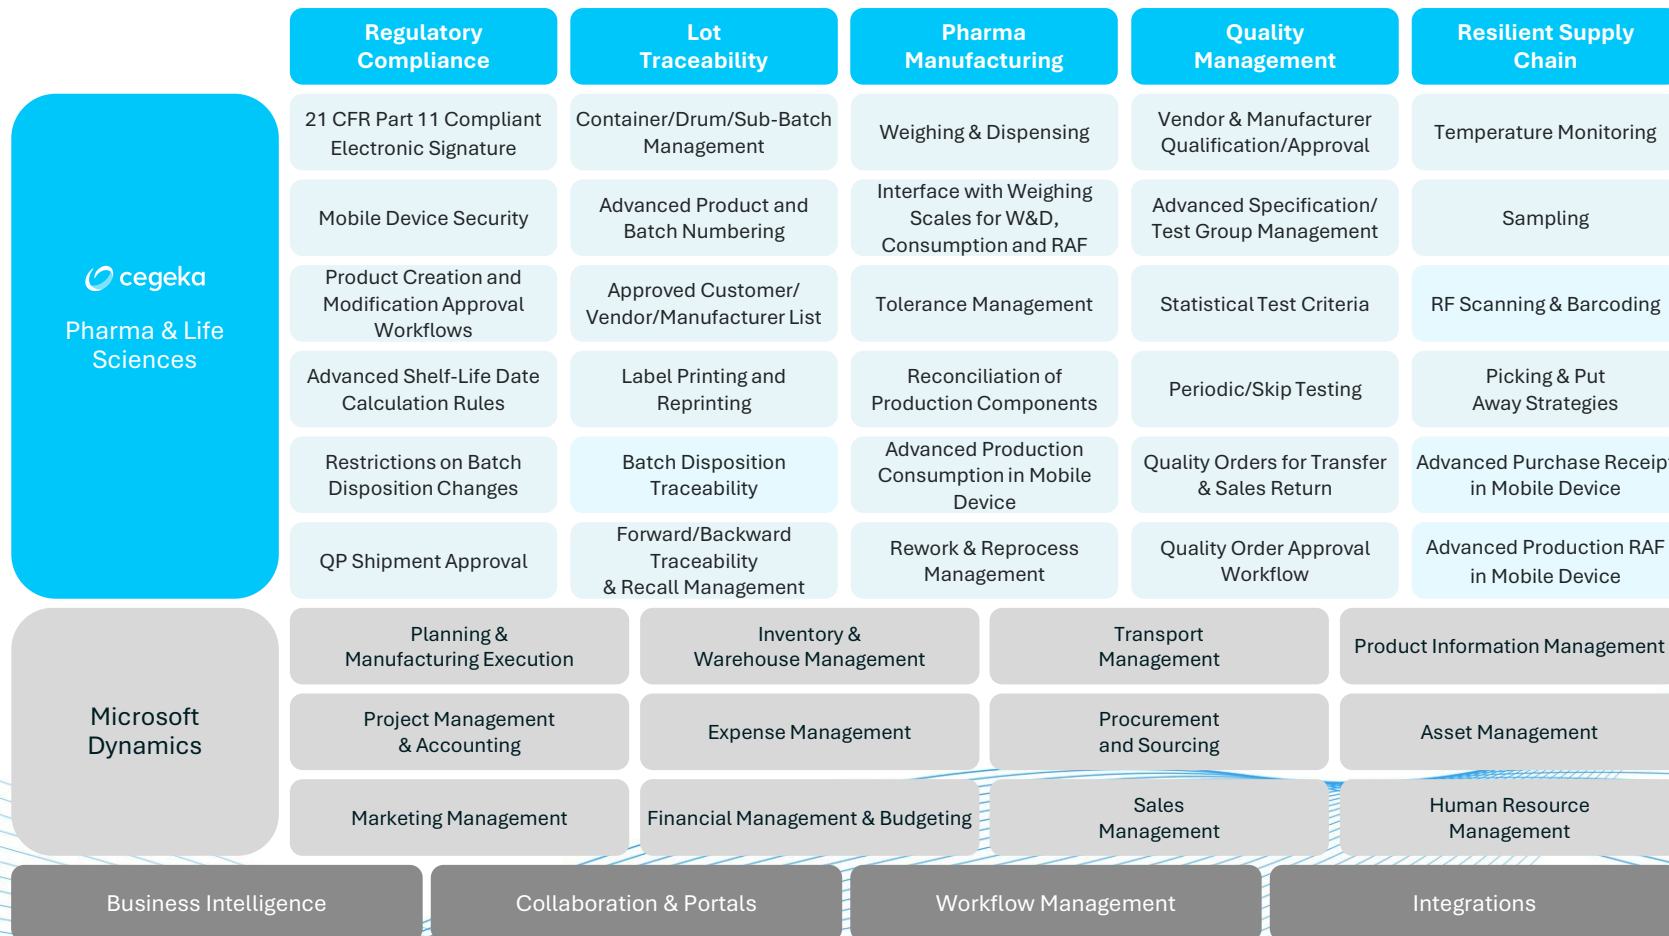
Regulatory Compliance

Lot Traceability

Pharma Manufacturing

Quality Management

Resilient Supply Chain

cegeka

Pharma & Life Sciences

21 CFR Part 11 Compliant Electronic Signature

Container/Drum/Sub-Batch Management

Weighing & Dispensing

Vendor & Manufacturer Qualification/Approval

Temperature Monitoring

Mobile Device Security

Advanced Product and Batch Numbering

Interface with Weighing Scales for W&D, Consumption and RAF

Advanced Specification/ Test Group Management

Sampling

Product Creation and Modification Approval Workflows

Approved Customer/ Vendor/Manufacturer List

Tolerance Management

Statistical Test Criteria

RF Scanning & Barcoding

Advanced Shelf-Life Date Calculation Rules

Label Printing and Reprinting

Reconciliation of Production Components

Periodic/Skip Testing

Picking & Put Away Strategies

Restrictions on Batch Disposition Changes

Batch Disposition Traceability

Advanced Production Consumption in Mobile Device

Quality Orders for Transfer & Sales Return

Advanced Purchase Receip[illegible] in Mobile Device

QP Shipment Approval

Forward/Backward Traceability & Recall Management

Rework & Reprocess Management

Quality Order Approval Workflow

Advanced Production RAF in Mobile Device

Microsoft Dynamics

Planning & Manufacturing Execution

Inventory & Warehouse Management

Transport Management

Product Information Management

Project Management & Accounting

Expense Management

Procurement and Sourcing

Asset Management

Marketing Management

Financial Management & Budgeting

Sales Management

Human Resource Management

Business Intelligence

Collaboration & Portals

Workflow Management

Integrations